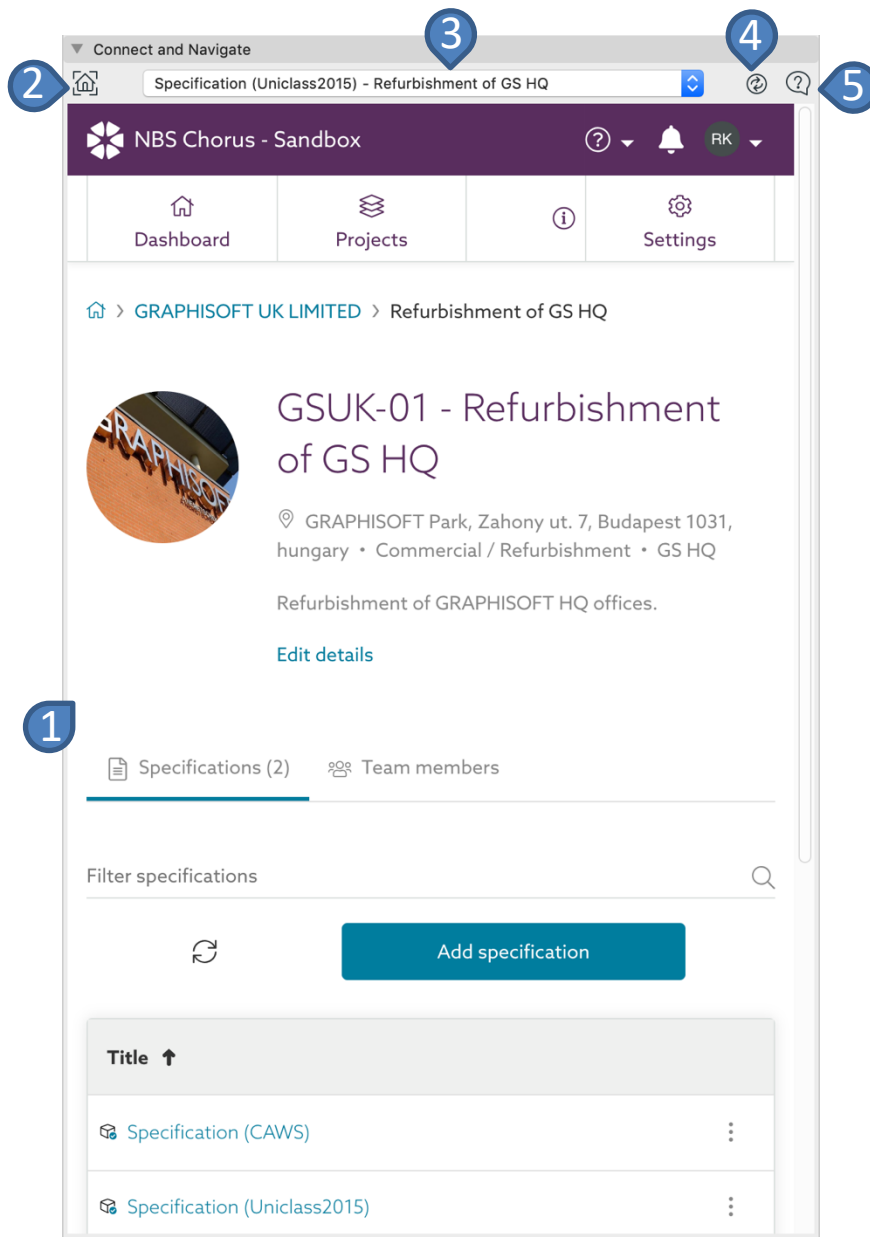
Connect and Navigate

3

4

2

Specification (Uniclass2015) - Refurbishment of GS HQ

5

NBS Chorus - Sandbox

RK

Dashboard

Projects

Settings

GRAPHISOFT UK LIMITED > Refurbishment of GS HQ

GSUK-01 - Refurbishment of GS HQ

GRAPHISOFT Park, Zahony ut. 7, Budapest 1031, hungary • Commercial / Refurbishment • GS HQ

Refurbishment of GRAPHISOFT HQ offices.

Edit details

1

Specifications (2)

Team members

Filter specifications

Add specification

| Title ↑ |
|---|
| Specification (CAWS) |
| Specification (Uniclass2015) |